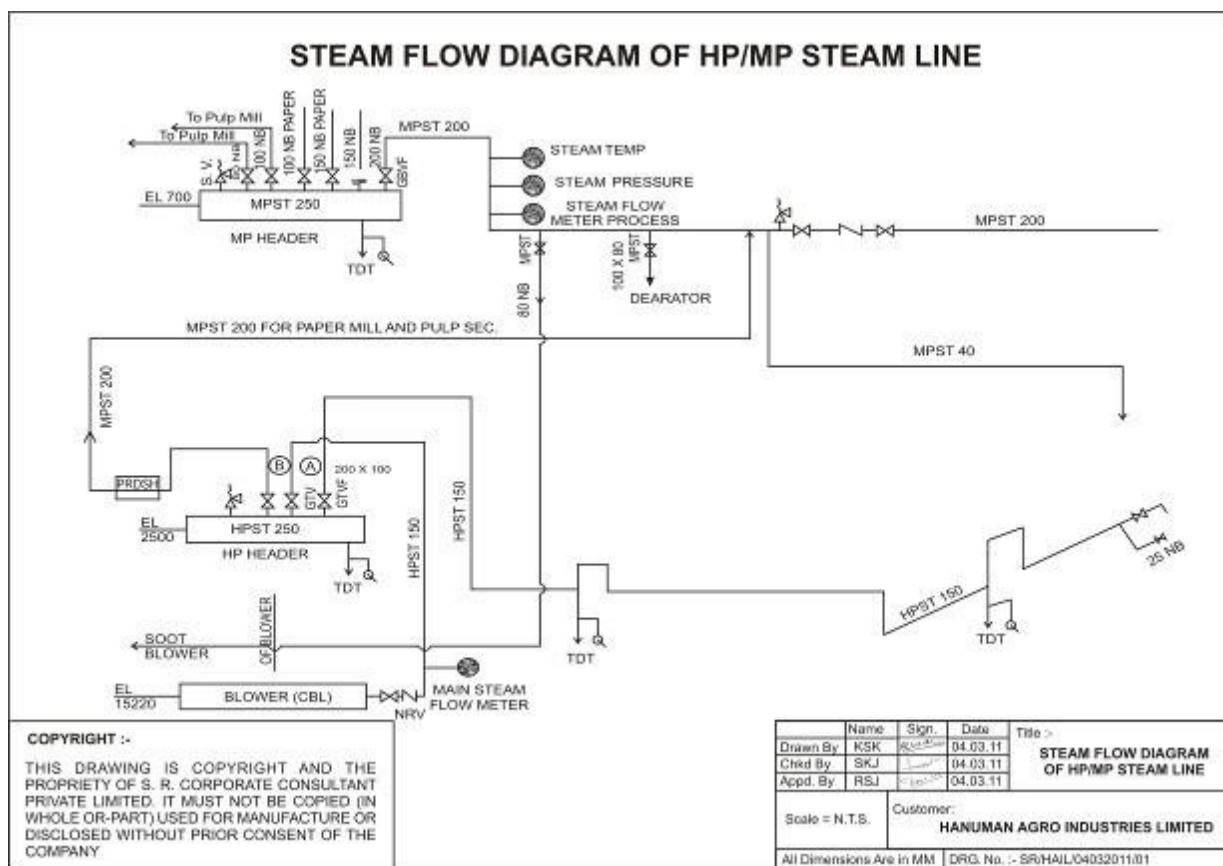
STEAM FLOW DIAGRAM OF HP/MP STEAM LINE

To Pulp Mill
To Pulp Mill
S.V.
NB
100 NB
100 NB PAPER
150 NB PAPER
150 NB
200 NB
GBVF
MPST 200
EL 700
MPST 250
MP HEADER
TDT

STEAM TEMP
STEAM PRESSURE
STEAM FLOW METER PROCESS
MPST
80 NB
100 X 80 MPST
DEARATOR
MPST 200

MPST 200 FOR PAPER MILL AND PULP SEC.
MPST 40
MPST 200
PRDSH
B
A
200 X 100
GTV
GTVF
EL 2500
HPST 250
HP HEADER
TDT
HPST 150
HPST 150
25 NB
HPST 150
TDT
TDT

SOOT BLOWER
OF BLOWER
EL 15220
BLOWER (CBL)
NRV
MAIN STEAM FLOW METER

COPYRIGHT :-

THIS DRAWING IS COPYRIGHT AND THE PROPRIETY OF S. R. CORPORATE CONSULTANT PRIVATE LIMITED. IT MUST NOT BE COPIED (IN WHOLE OR-PART) USED FOR MANUFACTURE OR DISCLOSED WITHOUT PRIOR CONSENT OF THE COMPANY

| | Name | Sign. | Date |
|---|---|---|---|
| Drawn By | KSK | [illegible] | 04.03.11 |
| Chkd By | SKJ | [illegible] | 04.03.11 |
| Appd. By | RSJ | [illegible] | 04.03.11 |

Title :-
STEAM FLOW DIAGRAM OF HP/MP STEAM LINE

Scale = N.T.S.
Customer:
HANUMAN AGRO INDUSTRIES LIMITED

All Dimensions Are in MM
DRG. No. :- SR/HAIL/04032011/01